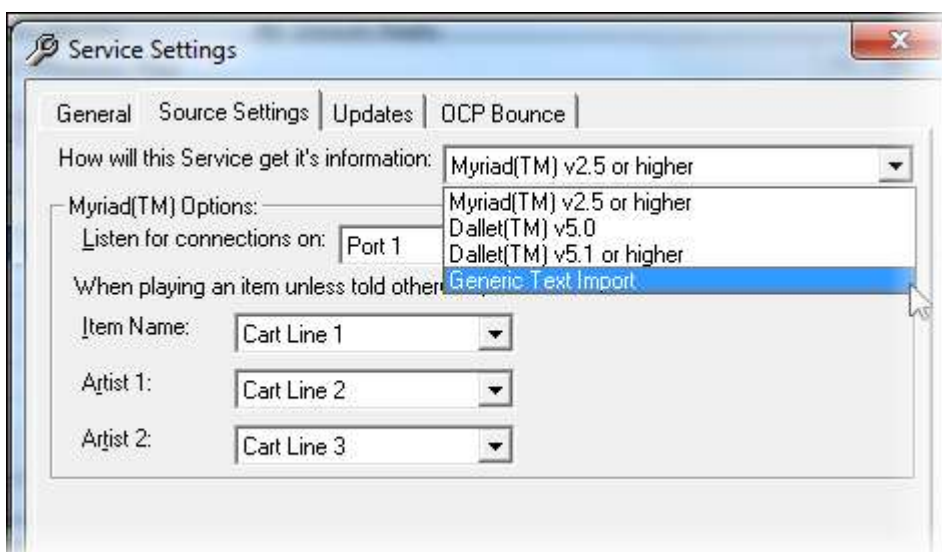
Service Settings

General | Source Settings | Updates | OCP Bounce

How will this Service get it's information: Myriad(TM) v2.5 or higher

Myriad(TM) v2.5 or higher
Dallet(TM) v5.0
Dallet(TM) v5.1 or higher
Generic Text Import

Myriad(TM) Options:

Listen for connections on: Port 1

When playing an item unless told other

Item Name: Cart Line 1

Artist 1: Cart Line 2

Artist 2: Cart Line 3